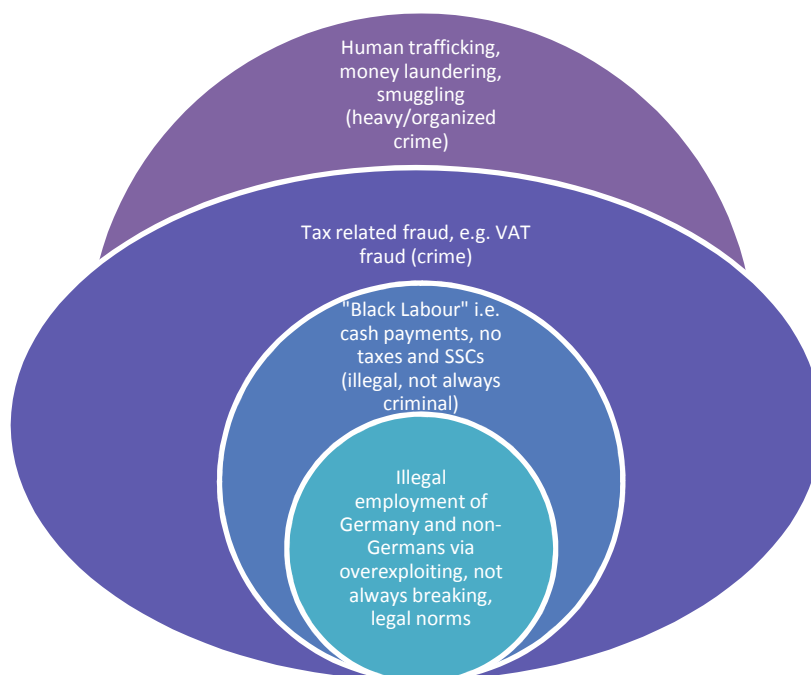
Human trafficking, money laundering, smuggling (heavy/organized crime)

Tax related fraud, e.g. VAT fraud (crime)

"Black Labour" i.e. cash payments, no taxes and SSCs (illegal, not always criminal)

Illegal employment of Germany and non-Germans via overexploiting, not always breaking, legal norms